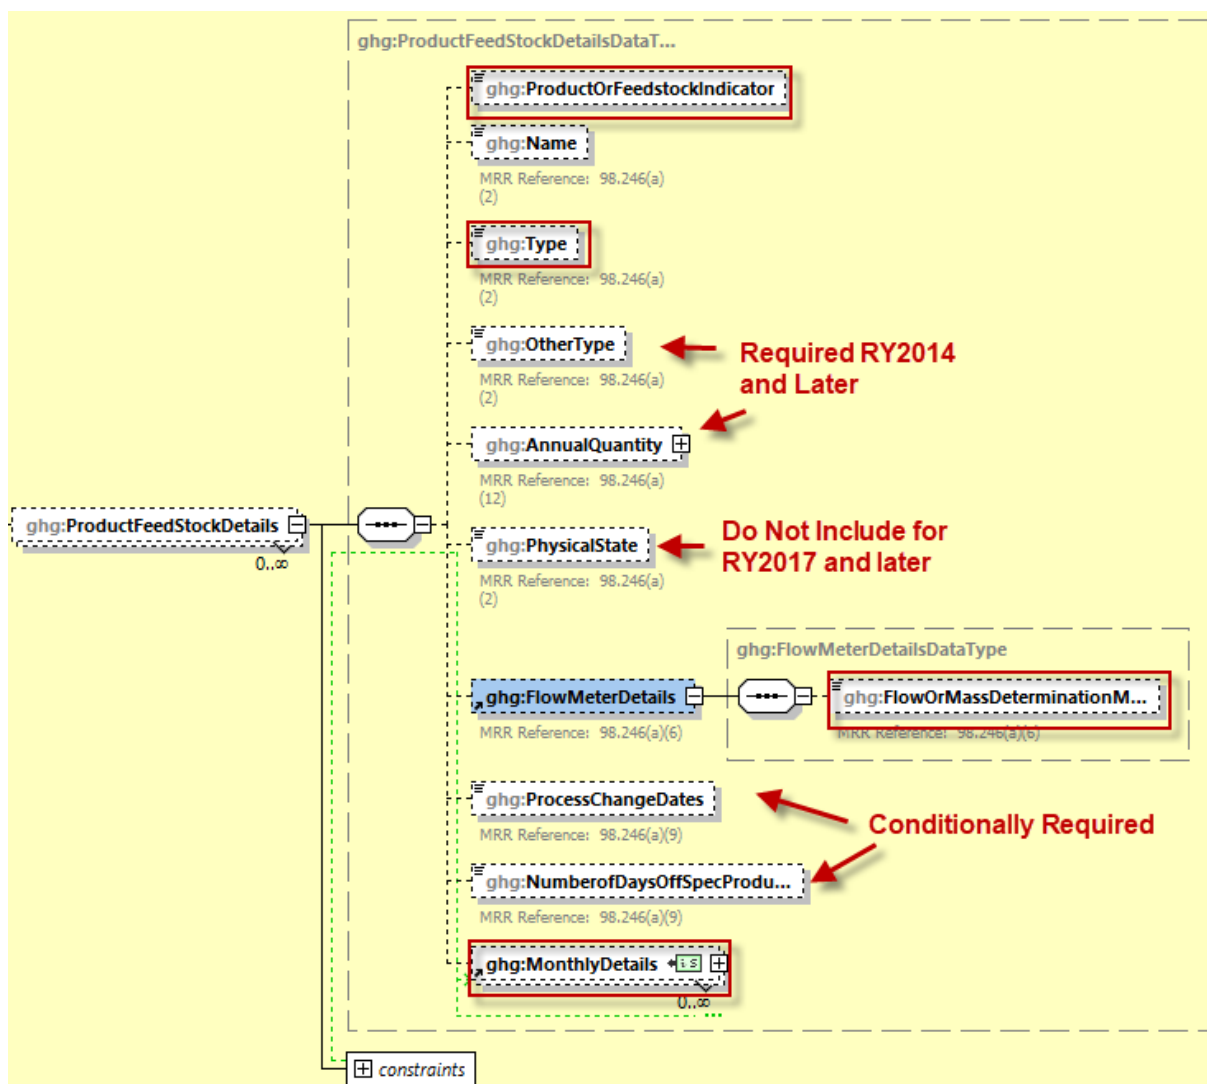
ghg:ProductFeedStockDetailsDataT...

ghg:ProductOrFeedstockIndicator

ghg:Name
MRR Reference: 98.246(a)(2)

ghg:Type
MRR Reference: 98.246(a)(2)

ghg:OtherType
MRR Reference: 98.246(a)(2)

Required RY2014 and Later

ghg:AnnualQuantity
MRR Reference: 98.246(a)(12)

ghg:ProductFeedStockDetails
0..∞

ghg:PhysicalState
MRR Reference: 98.246(a)(2)

Do Not Include for RY2017 and later

ghg:FlowMeterDetailsDataType

ghg:FlowMeterDetails
MRR Reference: 98.246(a)(6)

ghg:FlowOrMassDeterminationM...
MRR Reference: 98.246(a)(6)

ghg:ProcessChangeDates
MRR Reference: 98.246(a)(9)

Conditionally Required

ghg:NumberofDaysOffSpecProdu...
MRR Reference: 98.246(a)(9)

ghg:MonthlyDetails
0..∞

constraints